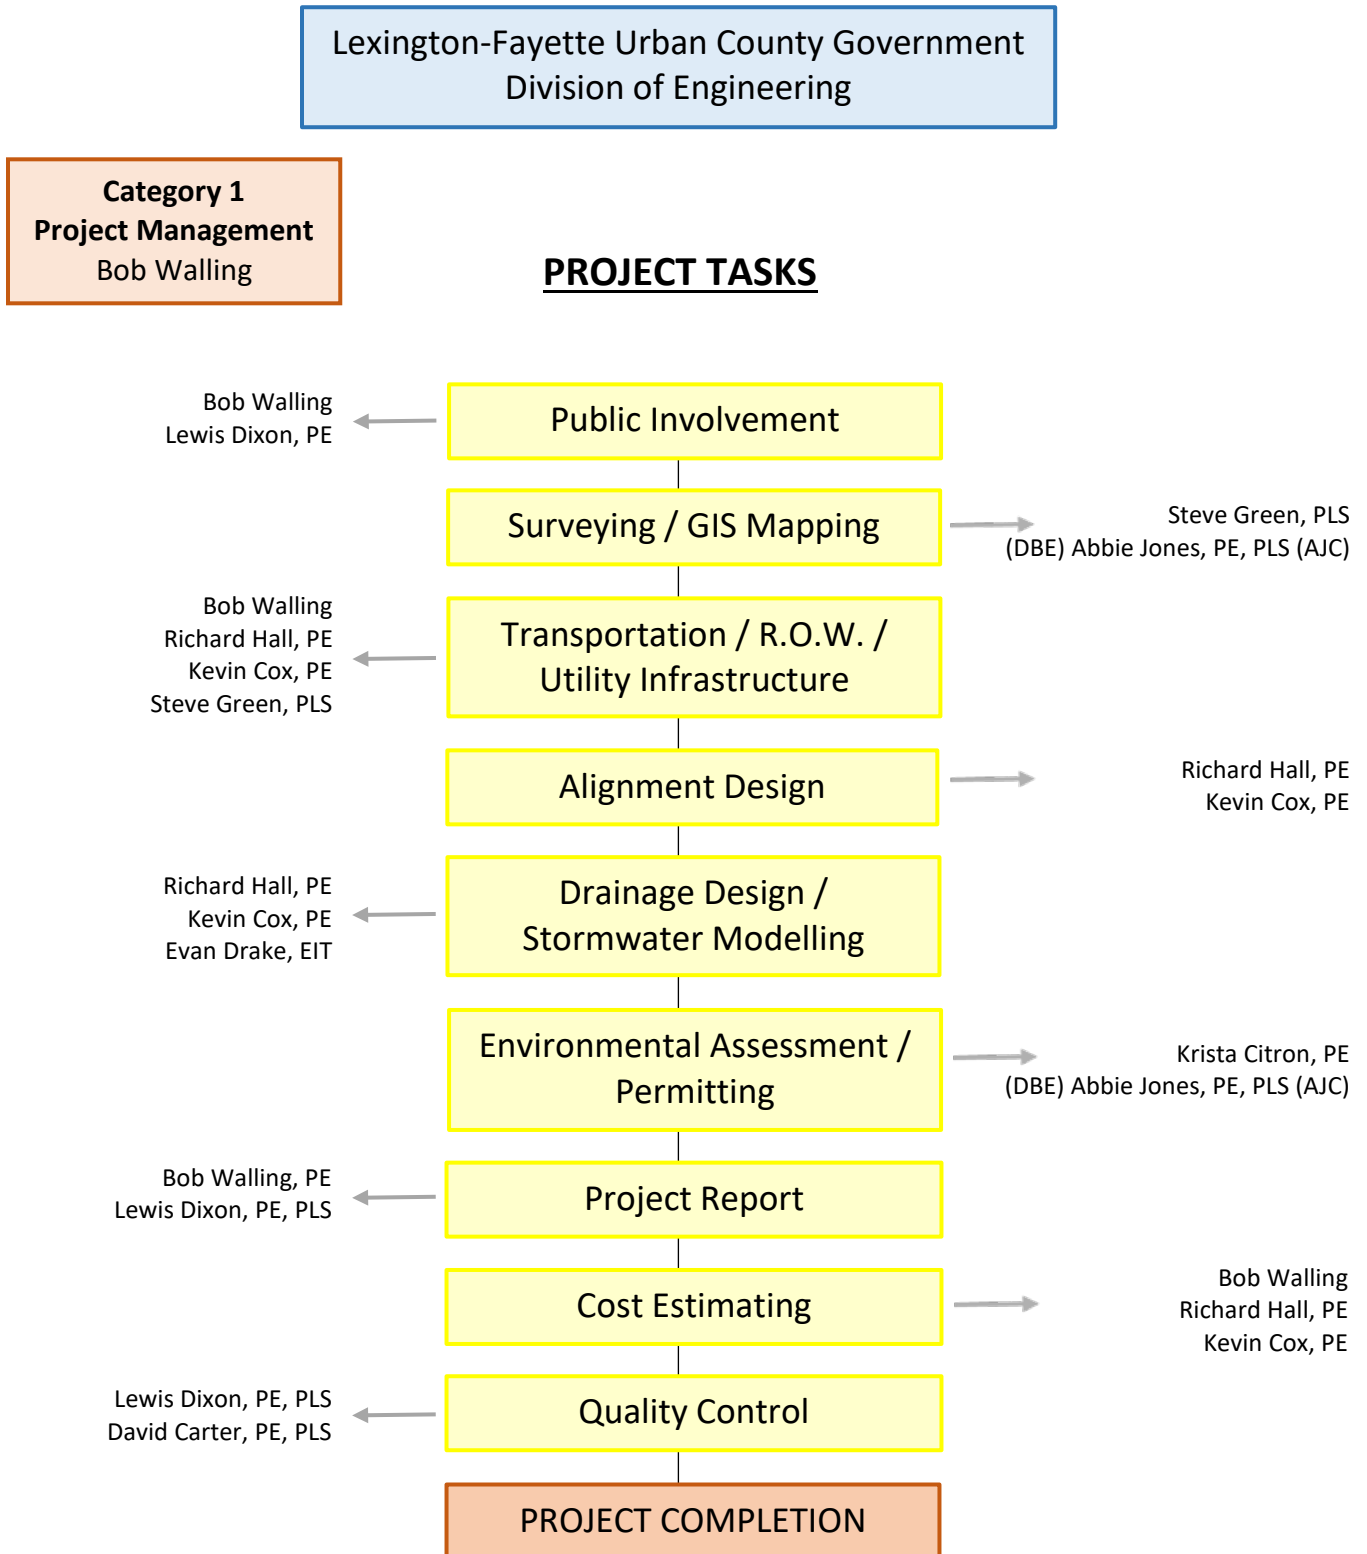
Lexington-Fayette Urban County Government
Division of Engineering

Category 1
Project Management
Bob Walling

PROJECT TASKS

Bob Walling
Lewis Dixon, PE

Public Involvement

Surveying / GIS Mapping

Steve Green, PLS
(DBE) Abbie Jones, PE, PLS (AJC)

Bob Walling
Richard Hall, PE
Kevin Cox, PE
Steve Green, PLS

Transportation / R.O.W. / Utility Infrastructure

Alignment Design

Richard Hall, PE
Kevin Cox, PE

Richard Hall, PE
Kevin Cox, PE
Evan Drake, EIT

Drainage Design / Stormwater Modelling

Environmental Assessment / Permitting

Krista Citron, PE
(DBE) Abbie Jones, PE, PLS (AJC)

Bob Walling, PE
Lewis Dixon, PE, PLS

Project Report

Cost Estimating

Bob Walling
Richard Hall, PE
Kevin Cox, PE

Lewis Dixon, PE, PLS
David Carter, PE, PLS

Quality Control

PROJECT COMPLETION